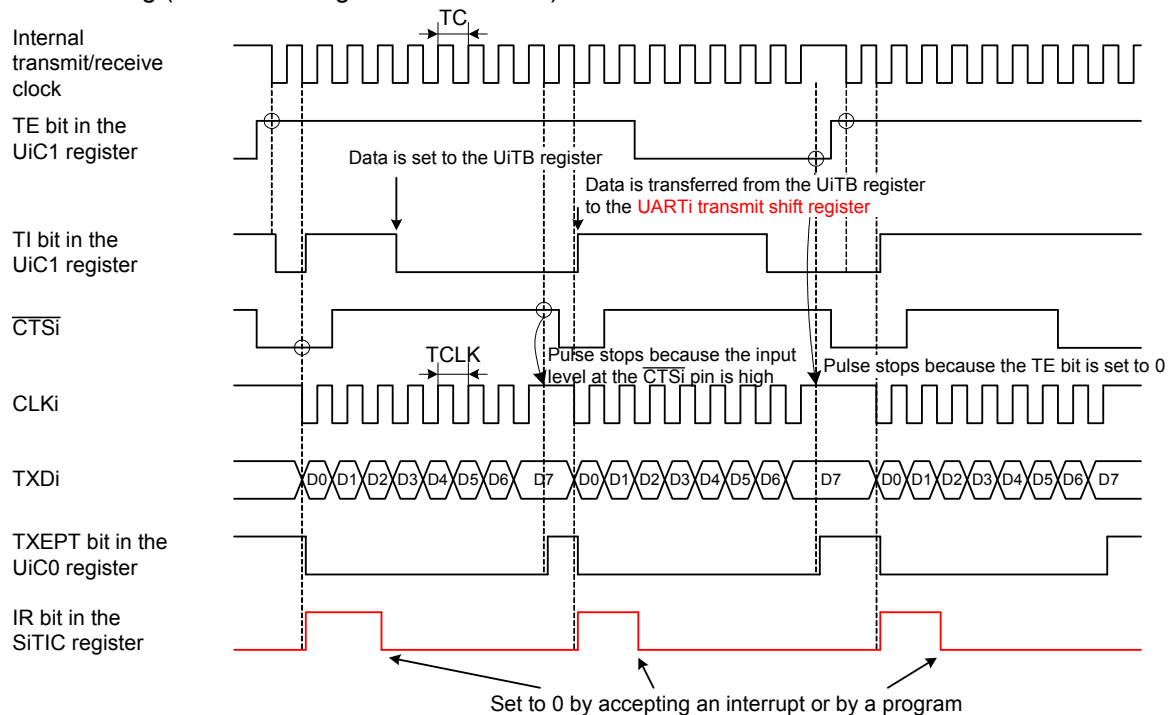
TC

Internal transmit/receive clock

TE bit in the UiC1 register

Data is set to the UiTB register

Data is transferred from the UiTB register to the UARTi transmit shift register

TI bit in the UiC1 register

$\overline{CTSi}$

TCLK

Pulse stops because the input level at the $\overline{CTSi}$ pin is high

Pulse stops because the TE bit is set to 0

CLKi

TXDi

D0 D1 D2 D3 D4 D5 D6 D7 D0 D1 D2 D3 D4 D5 D6 D7 D0 D1 D2 D3 D4 D5 D6 D7

TXEPT bit in the UiC0 register

IR bit in the SiTIC register

Set to 0 by accepting an interrupt or by a program